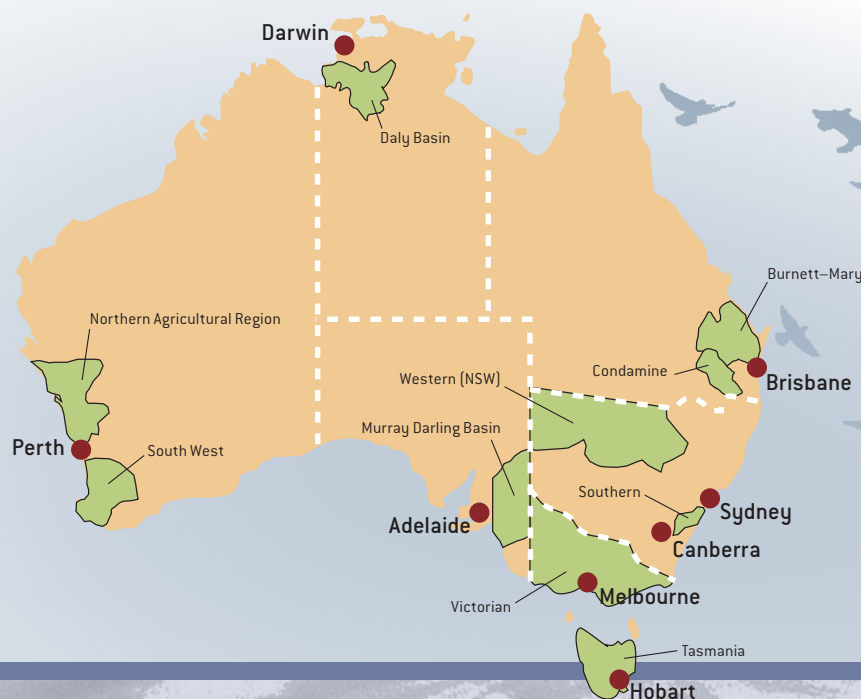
Darwin

Daly Basin

Burnett–Mary

Northern Agricultural Region

Condamine

Brisbane

Western (NSW)

Murray Darling Basin

Perth

South West

Southern

Sydney

Adelaide

Canberra

Melbourne

Victorian

Tasmania

Hobart